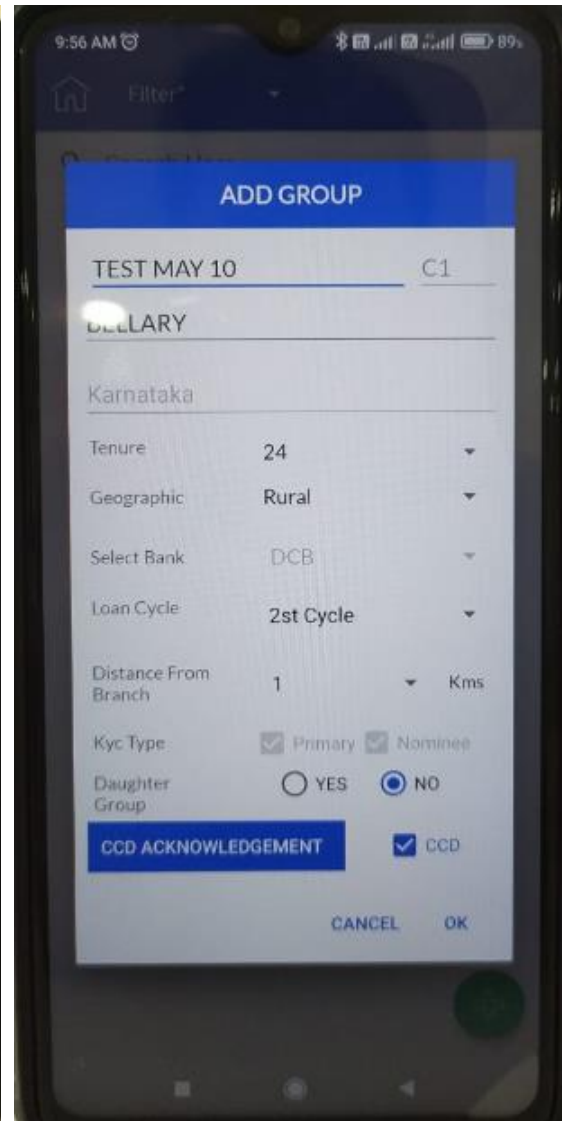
9:56 AM

89

Filter

ADD GROUP

TEST MAY 10

C1

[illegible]LLARY

Karnataka

Tenure 24

Geographic Rural

Select Bank DCB

Loan Cycle 2st Cycle

Distance From Branch 1 Kms

Kyc Type Primary Nominee

Daughter Group YES NO

CCD ACKNOWLEDGEMENT

CCD

CANCEL OK